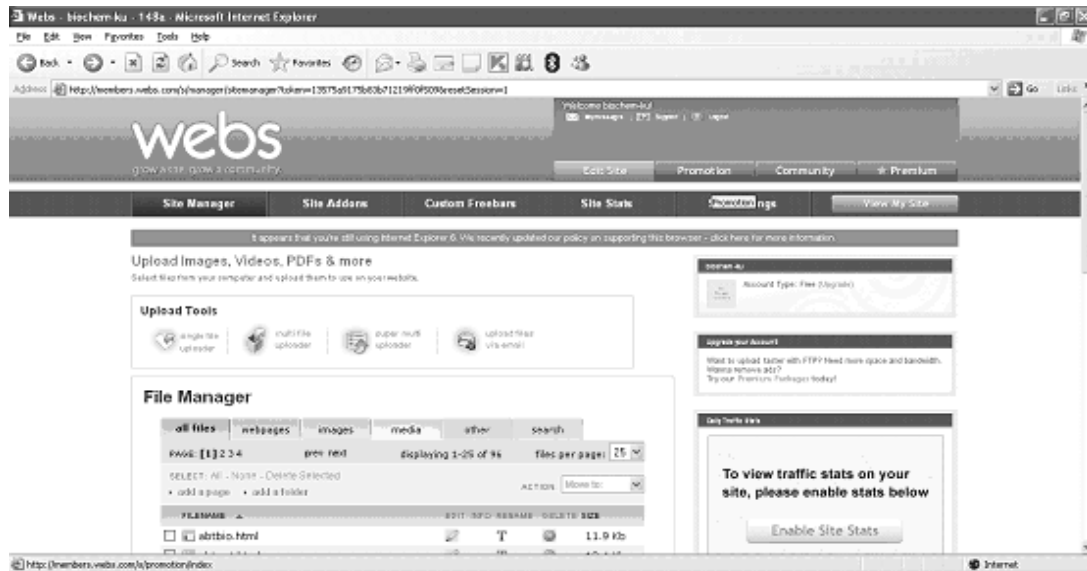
Webs - biochem-ku - 148a - Microsoft Internet Explorer

File Edit View Favorites Tools Help

Back Search Favorites

Address http://members.webs.com/s/manager/sitemanager?token=13575a6175b83b71219f0f509&resetSession=1

Go Links

Welcome biochem-ku!

webs

grow a site. grow a community.

Edit Site Promotion Community ★ Premium

Site Manager Site Addons Custom Freebars Site Stats Promotion ngs View My Site

It appears that you're still using Internet Explorer 6. We recently updated our policy on supporting this browser - click here for more information.

Upload Images, Videos, PDFs & more

Select files from your computer and upload them to use on your website.

Upload Tools

single file uploader

multi file uploader

super multi uploader

upload files via email

File Manager

all files webpages images media other search

PAGE: [1] 2 3 4 prev next displaying 1-25 of 96 files per page: 25

SELECT: All - None - Delete Selected

+ add a page + add a folder ACTION Move to:

FILENAME EDIT INFO RENAME DELETE SIZE

abtbio.html 11.9 Kb

biochem-ku

Account Type: Free (Upgrade)

Upgrade your Account

Want to upload faster with FTP? Need more space and bandwidth. Wanna remove ads? Try our Premium Packages today!

Daily Traffic Stats

To view traffic stats on your site, please enable stats below

Enable Site Stats

http://members.webs.com/s/promotion/index

Internet